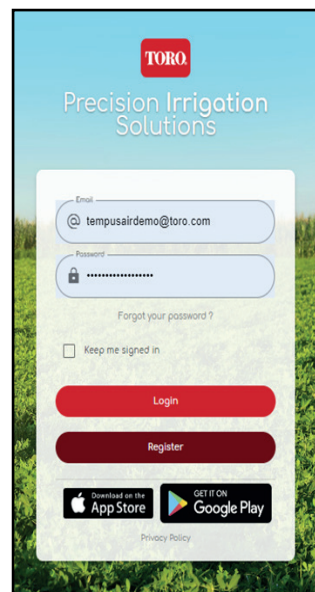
TORO.

Precision Irrigation Solutions

Email
tempusairdemo@toro.com

Password
•••••••••••••••••

Forgot your password ?

Keep me signed in

Login

Register

Download on the App Store

GET IT ON Google Play

Privacy Policy